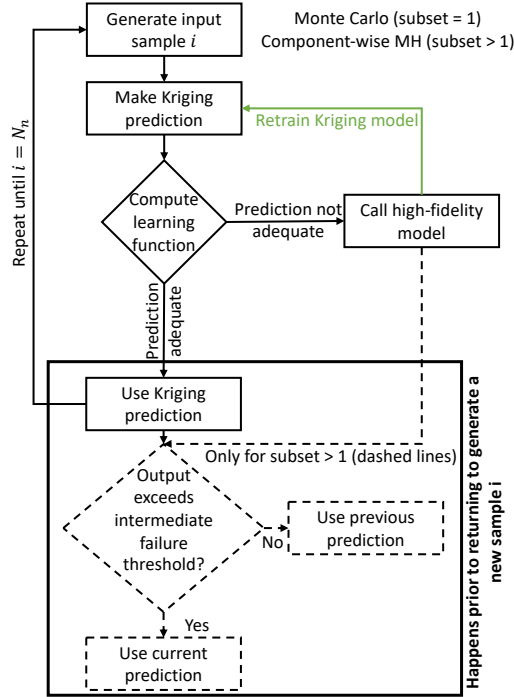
Generate input sample $i$

Monte Carlo (subset = 1)
Component-wise MH (subset > 1)

Make Kriging prediction

Retrain Kriging model

Compute learning function

Prediction not adequate

Call high-fidelity model

Repeat until $i = N_n$

Prediction adequate

Use Kriging prediction

Only for subset > 1 (dashed lines)

Output exceeds intermediate failure threshold?

No

Use previous prediction

Yes

Use current prediction

Happens prior to returning to generate a new sample i